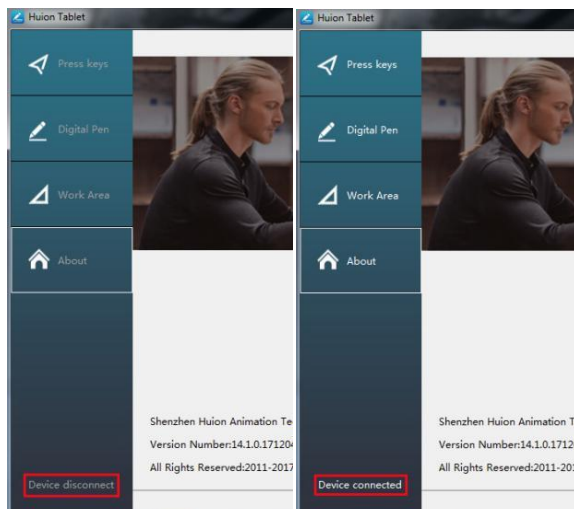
Huion Tablet

Press keys

Digital Pen

Work Area

About

Shenzhen Huion Animation Te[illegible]

Version Number:14.1.0.17120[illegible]

All Rights Reserved:2011-2017

Device disconnect

Huion Tablet

Press keys

Digital Pen

Work Area

About

Shenzhen Huion Animation T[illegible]

Version Number:14.1.0.1712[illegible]

All Rights Reserved:2011-2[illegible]

Device connected